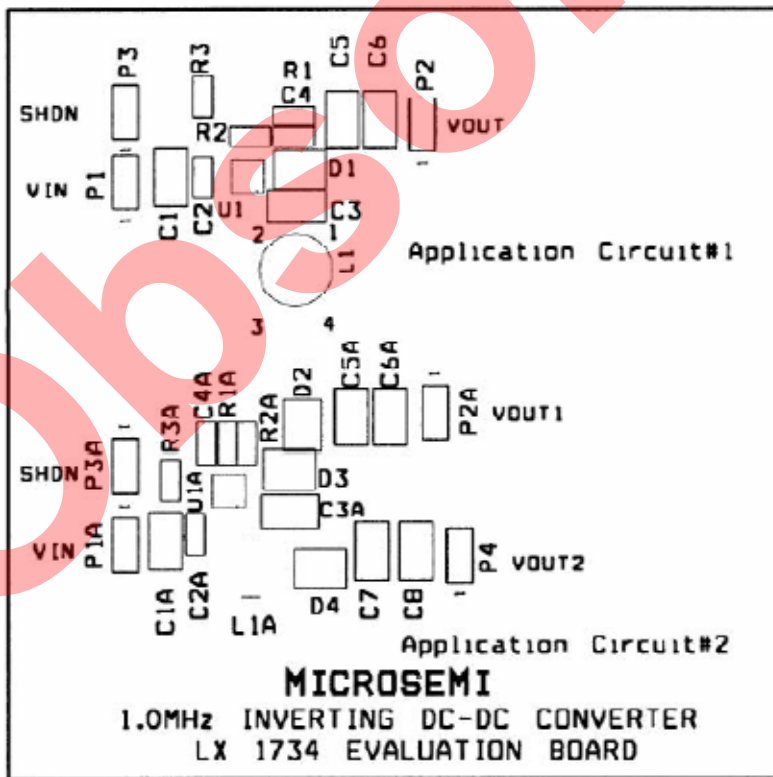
Obsolete

P3
R3
R1
C5
C6
P2
SHDN
C4
R2
VOUT
VIN
P1
D1
C1
C2
U1
C3
2
1
L1
Application Circuit#1
3
4
D2
C5A
C6A
C4A
R1A
R3A
R2A
P2A
VOUT1
SHDN
P3A
D3
U1A
C3A
VIN
P1A
P4
VOUT2
C1A
C2A
L1A
D4
C7
C8
Application Circuit#2
MICROSEMI
1.0MHz INVERTING DC-DC CONVERTER
LX 1734 EVALUATION BOARD